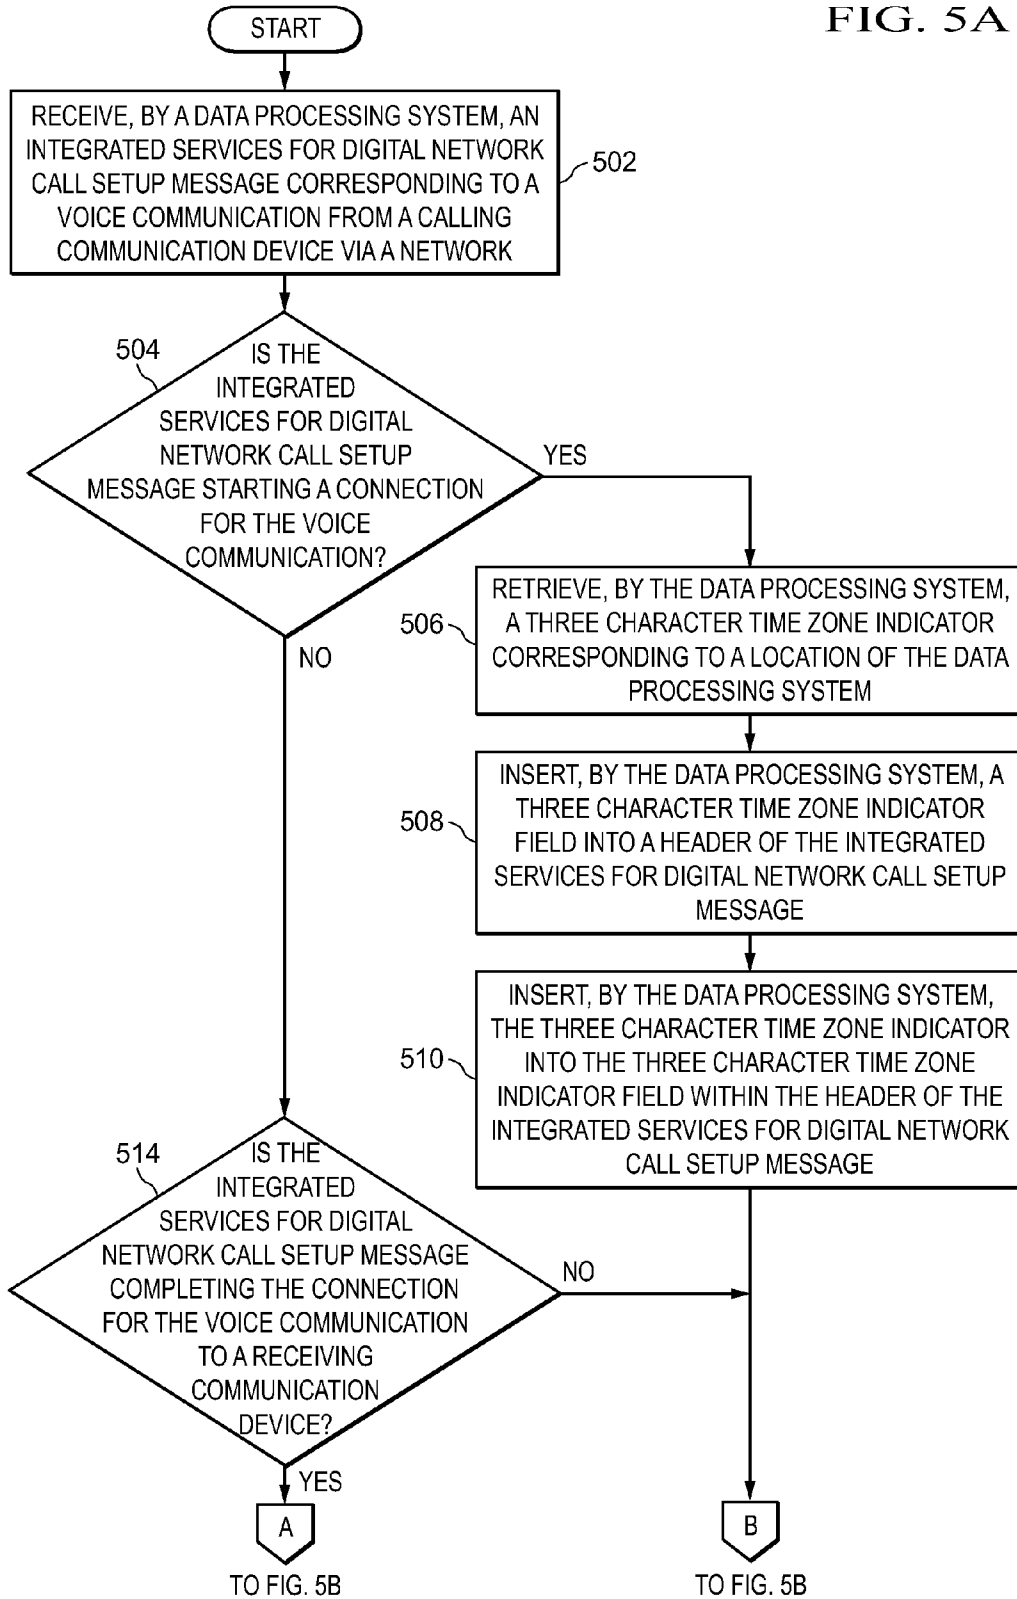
FIG. 5A

START

RECEIVE, BY A DATA PROCESSING SYSTEM, AN INTEGRATED SERVICES FOR DIGITAL NETWORK CALL SETUP MESSAGE CORRESPONDING TO A VOICE COMMUNICATION FROM A CALLING COMMUNICATION DEVICE VIA A NETWORK

502

504

IS THE INTEGRATED SERVICES FOR DIGITAL NETWORK CALL SETUP MESSAGE STARTING A CONNECTION FOR THE VOICE COMMUNICATION?

YES

NO

506

RETRIEVE, BY THE DATA PROCESSING SYSTEM, A THREE CHARACTER TIME ZONE INDICATOR CORRESPONDING TO A LOCATION OF THE DATA PROCESSING SYSTEM

508

INSERT, BY THE DATA PROCESSING SYSTEM, A THREE CHARACTER TIME ZONE INDICATOR FIELD INTO A HEADER OF THE INTEGRATED SERVICES FOR DIGITAL NETWORK CALL SETUP MESSAGE

510

INSERT, BY THE DATA PROCESSING SYSTEM, THE THREE CHARACTER TIME ZONE INDICATOR INTO THE THREE CHARACTER TIME ZONE INDICATOR FIELD WITHIN THE HEADER OF THE INTEGRATED SERVICES FOR DIGITAL NETWORK CALL SETUP MESSAGE

514

IS THE INTEGRATED SERVICES FOR DIGITAL NETWORK CALL SETUP MESSAGE COMPLETING THE CONNECTION FOR THE VOICE COMMUNICATION TO A RECEIVING COMMUNICATION DEVICE?

NO

YES

A

TO FIG. 5B

B

TO FIG. 5B